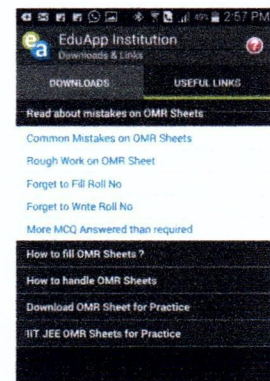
2:57 PM
EduApp Institution
Downloads & Links
DOWNLOADS
USEFUL LINKS
Read about mistakes on OMR Sheets
Common Mistakes on OMR Sheets
Rough Work on OMR Sheet
Forget to Fill Roll No
Forget to Write Roll No
More MCQ Answered than required
How to fill OMR Sheets ?
How to handle OMR Sheets
Download OMR Sheet for Practice
IIT JEE OMR Sheets for Practice